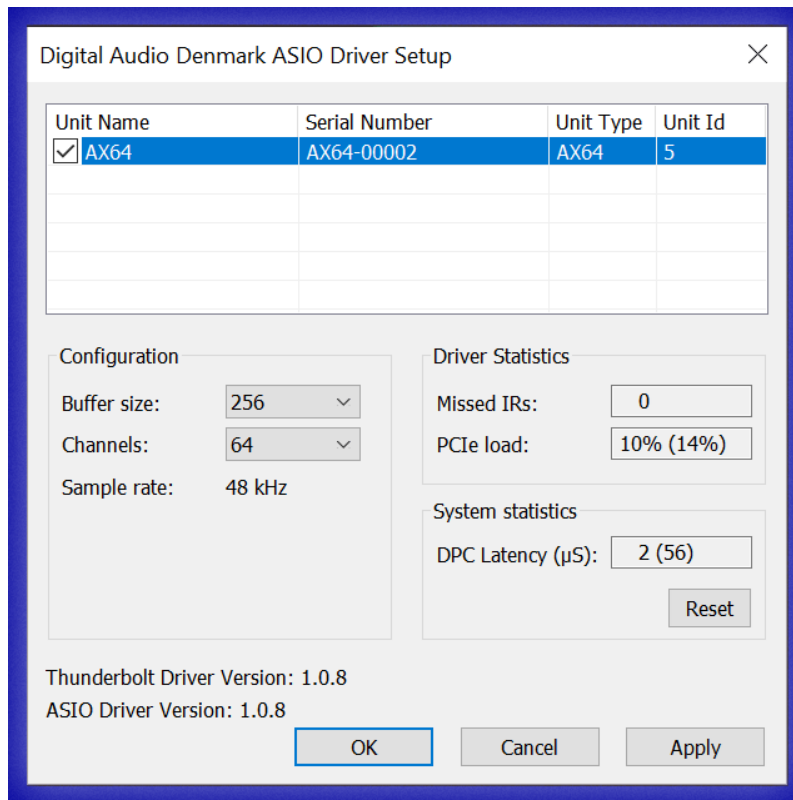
Digital Audio Denmark ASIO Driver Setup

| Unit Name | Serial Number | Unit Type | Unit Id |
|---|---|---|---|
| AX64 | AX64-00002 | AX64 | 5 |

Configuration

Buffer size: 256

Channels: 64

Sample rate: 48 kHz

Driver Statistics

Missed IRs: 0

PCIe load: 10% (14%)

System statistics

DPC Latency (µS): 2 (56)

Reset

Thunderbolt Driver Version: 1.0.8

ASIO Driver Version: 1.0.8

OK Cancel Apply